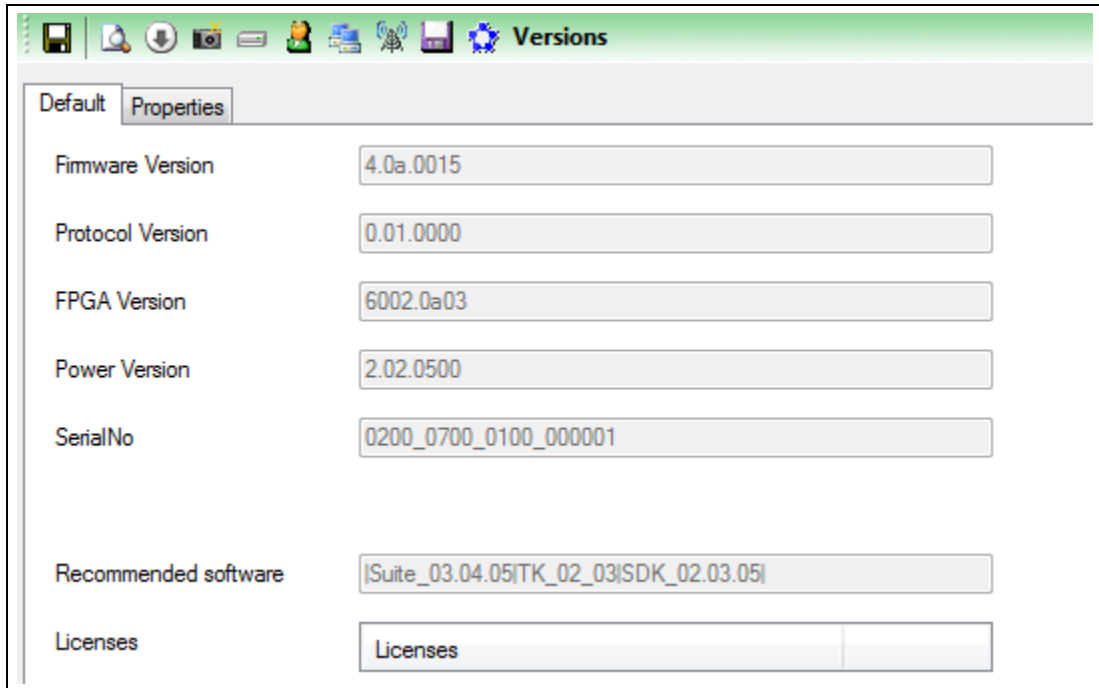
Versions

Default Properties

Firmware Version 4.0a.0015

Protocol Version 0.01.0000

FPGA Version 6002.0a03

Power Version 2.02.0500

SerialNo 0200_0700_0100_000001

Recommended software |Suite_03.04.05|TK_02_03|SDK_02.03.05|

Licenses

| Licenses | |
|---|---|